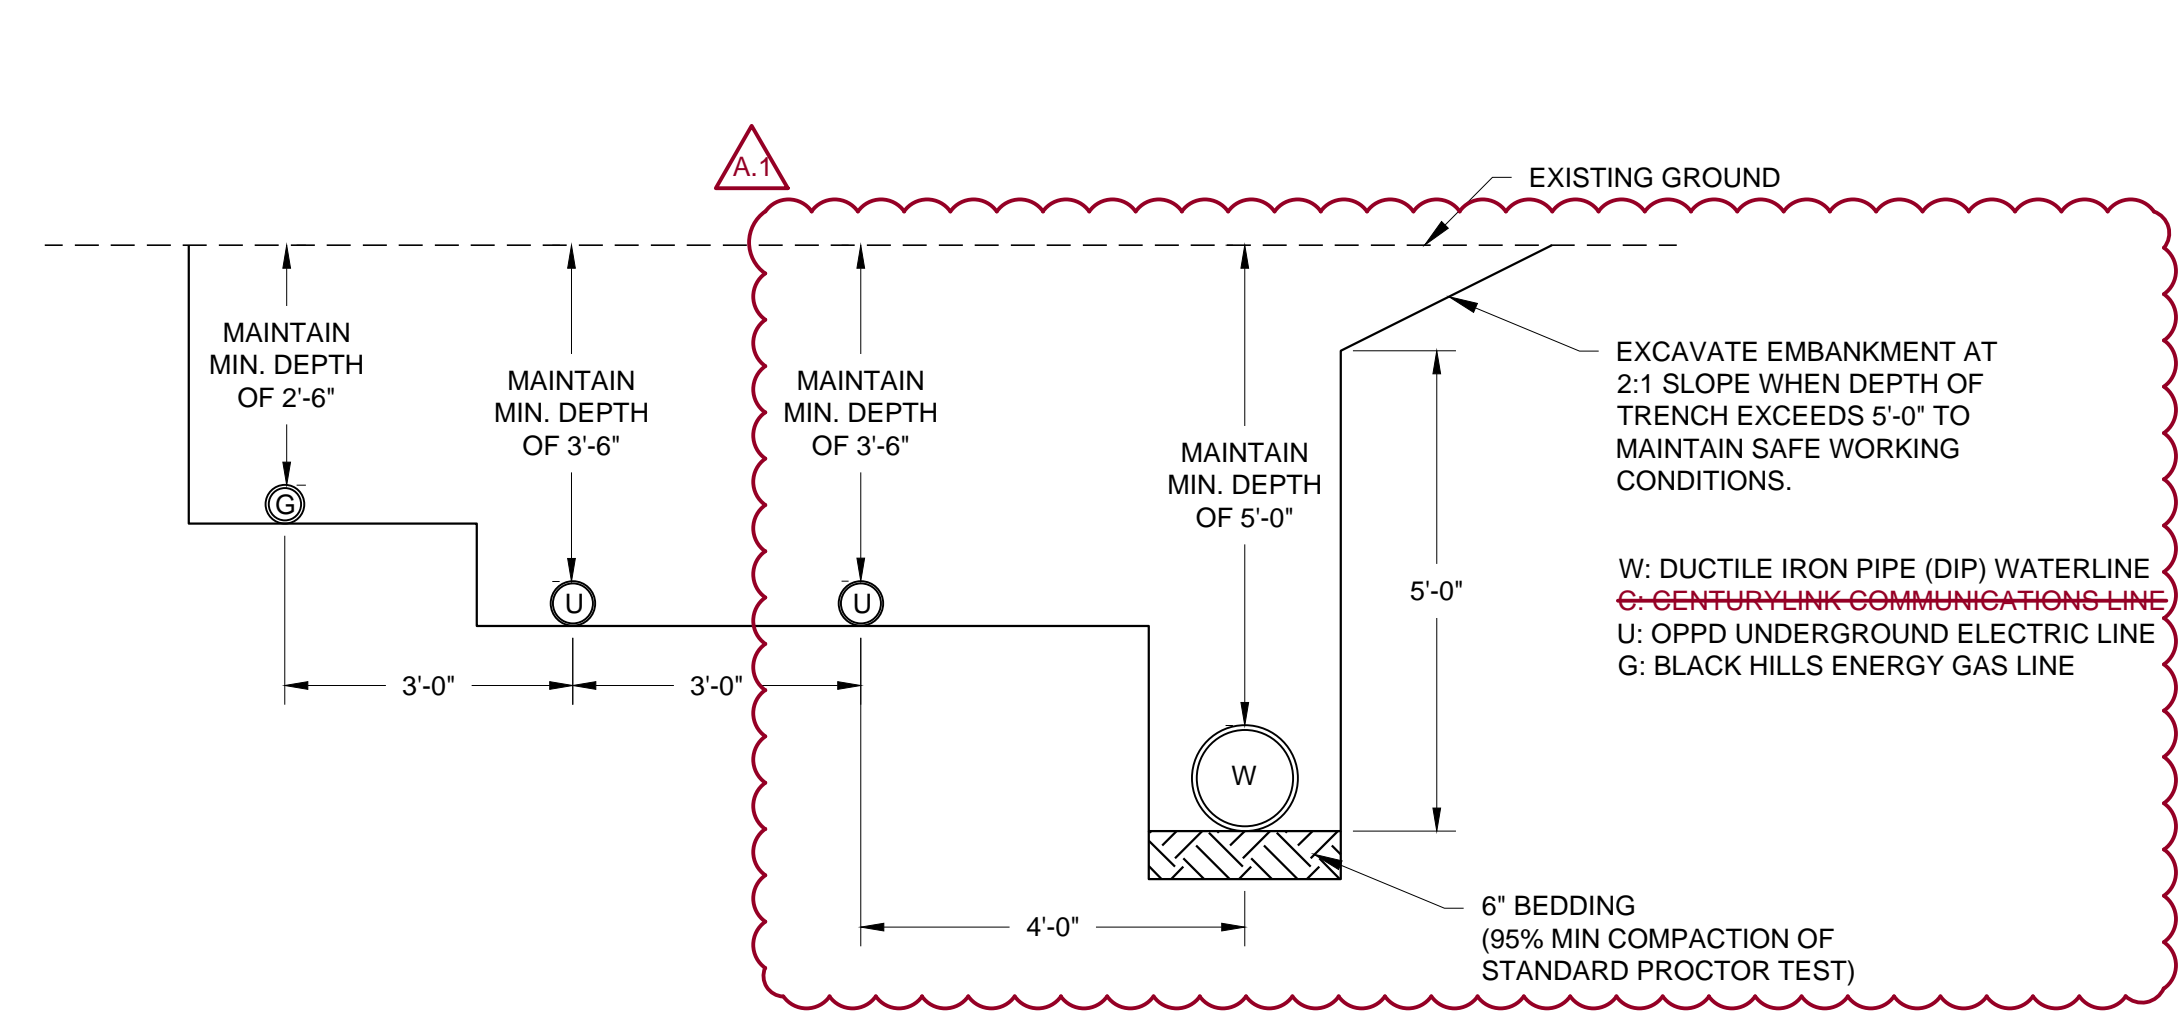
A.1

EXISTING GROUND

MAINTAIN MIN. DEPTH OF 2'-6"

MAINTAIN MIN. DEPTH OF 3'-6"

MAINTAIN MIN. DEPTH OF 3'-6"

MAINTAIN MIN. DEPTH OF 5'-0"

EXCAVATE EMBANKMENT AT 2:1 SLOPE WHEN DEPTH OF TRENCH EXCEEDS 5'-0" TO MAINTAIN SAFE WORKING CONDITIONS.

G

U

U

W

5'-0"

W: DUCTILE IRON PIPE (DIP) WATERLINE
~~C: CENTURYLINK COMMUNICATIONS LINE~~
U: OPPD UNDERGROUND ELECTRIC LINE
G: BLACK HILLS ENERGY GAS LINE

3'-0"

3'-0"

4'-0"

6" BEDDING (95% MIN COMPACTION OF STANDARD PROCTOR TEST)